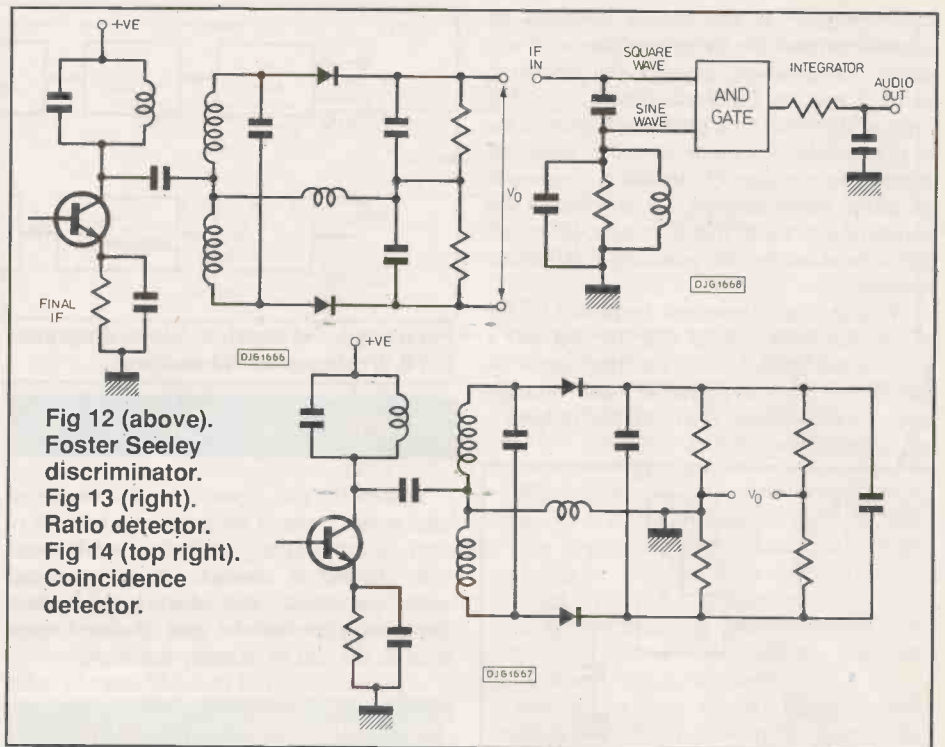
+VE

FINAL IF

$V_0$

DJG1666

IF IN

SQUARE WAVE

SINE WAVE

AND GATE

INTEGRATOR

AUDIO OUT

DJG1668

+VE

$V_0$

DJG1667

Fig 12 (above). Foster Seeley discriminator. Fig 13 (right). Ratio detector. Fig 14 (top right). Coincidence detector.